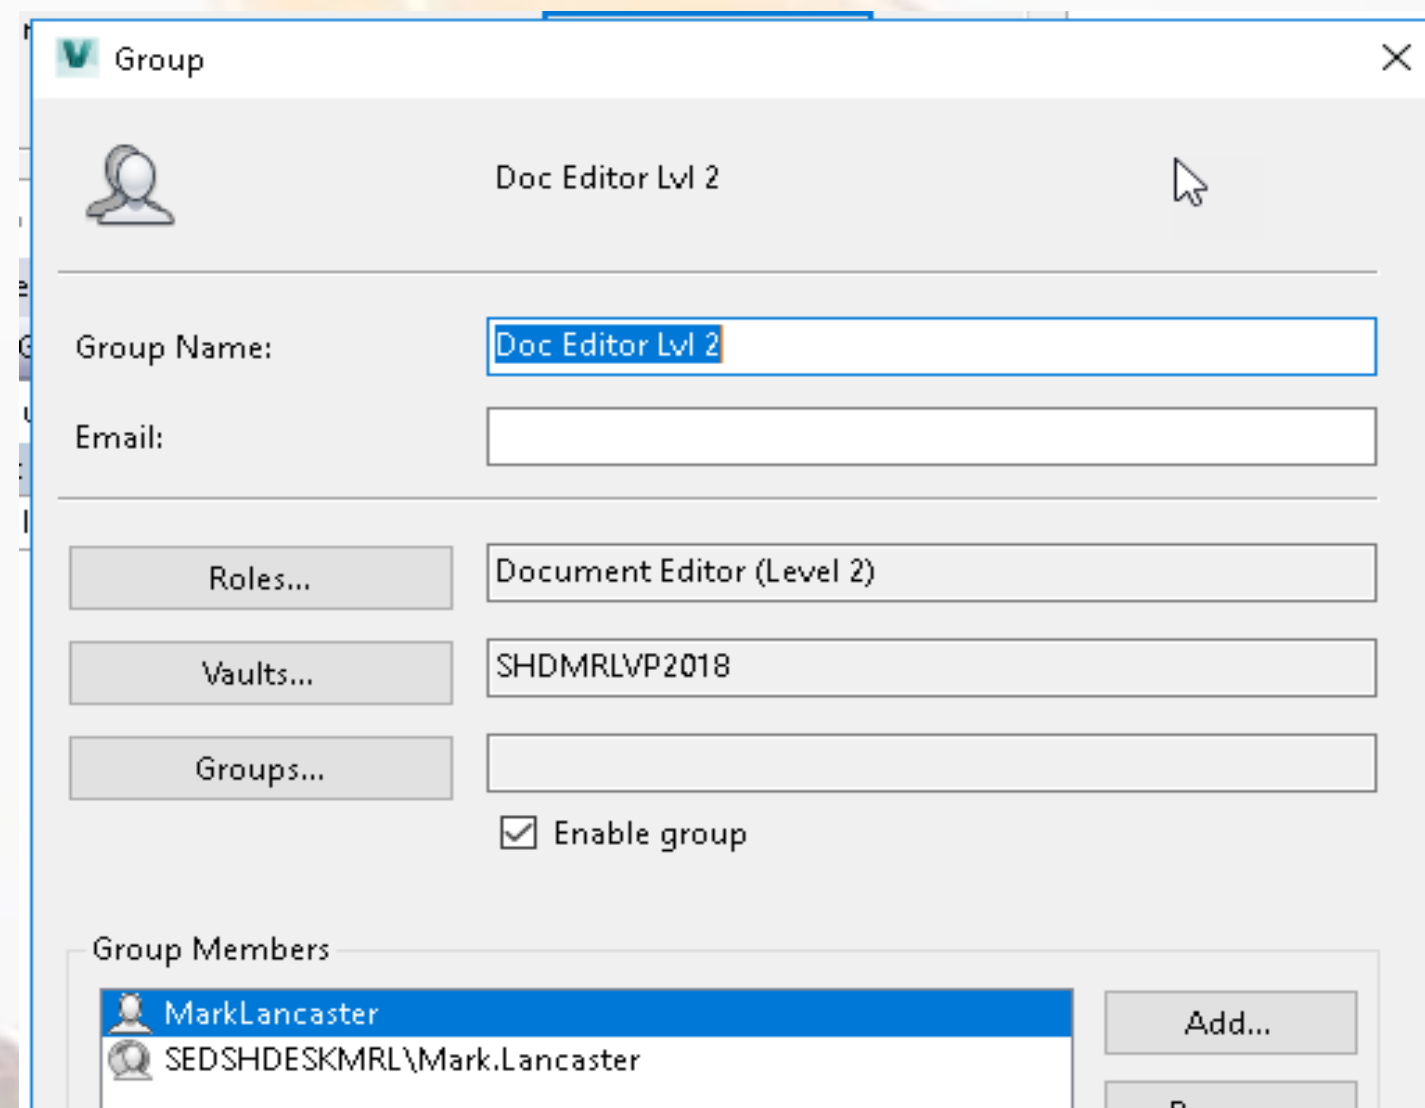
Group

Doc Editor Lvl 2

Group Name: Doc Editor Lvl 2

Email:

Roles... Document Editor (Level 2)

Vaults... SHDMRLVP2018

Groups...

Enable group

Group Members

MarkLancaster

SEDSHDESKMRL\Mark.Lancaster

Add...

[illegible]